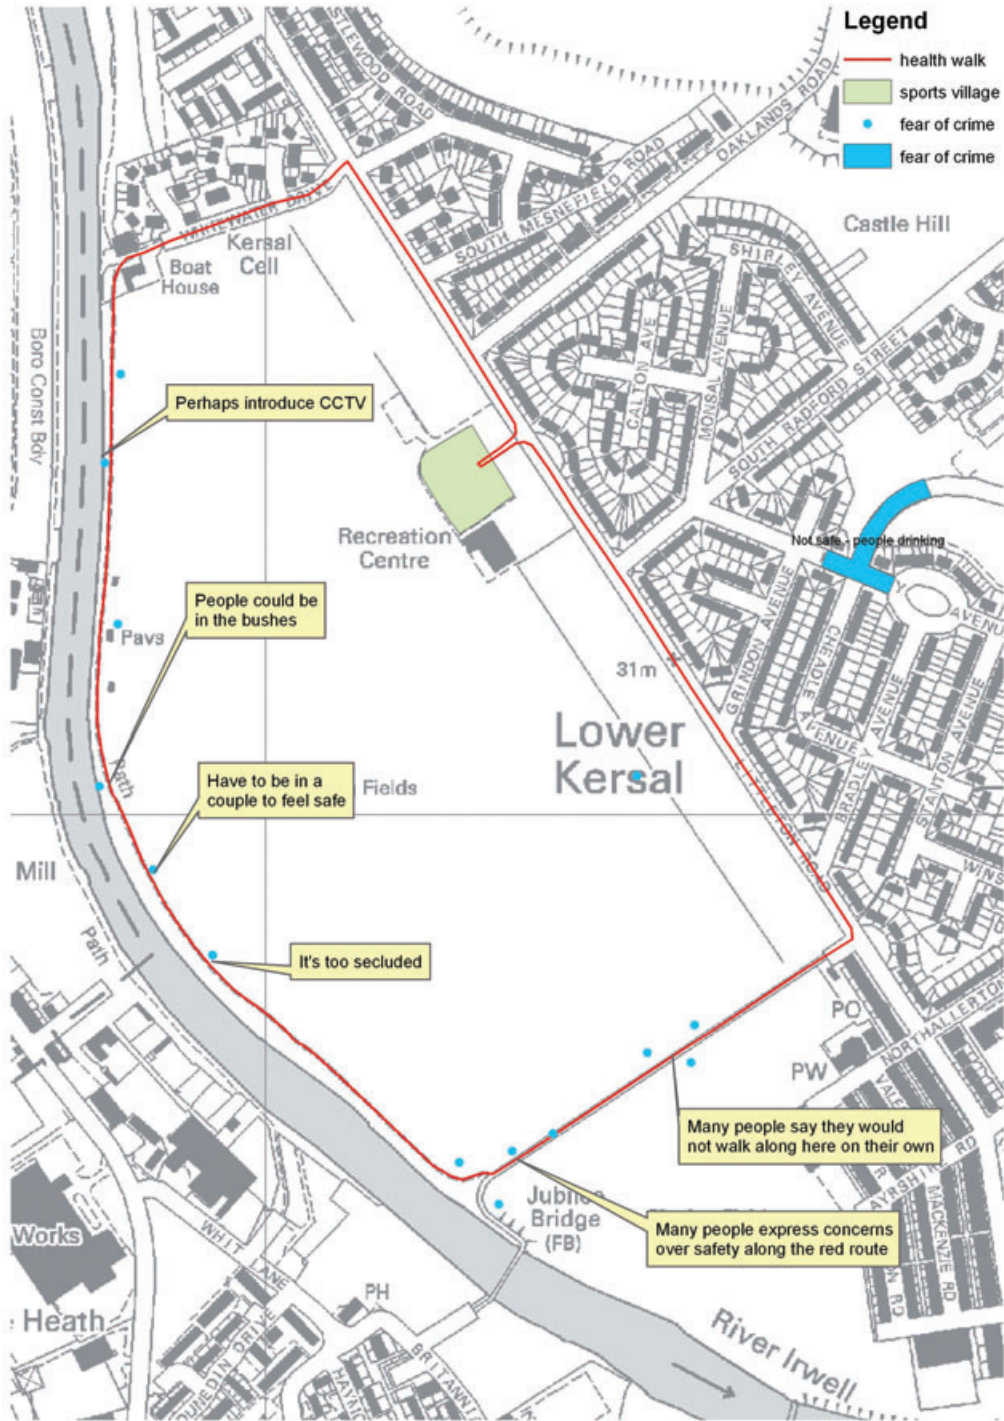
Legend
health walk
sports village
fear of crime
fear of crime

LEWOOD ROAD
OAKLANDS ROAD
SOUTH MESNEFIELD ROAD
Castle Hill
SHIRLEY AVENUE
CALTON AVE
MONSAL AVENUE
SOUTH RADFORD STREET
WHITEWATER DRIVE
Kersal Cell
Boat House
Boro Const Bdy
Perhaps introduce CCTV
Recreation Centre
Not safe - people drinking
People could be in the bushes
Pavs
31m
GRINDON AVENUE
CHEADLE AVENUE
AVENUE
AVENUE
AVENUE
BRADLEY
STANTON
WINS
Lower Kersal
Path
Have to be in a couple to feel safe
Fields
Mill
Path
It's too secluded
PO
PW
NORTHALLERTON
Many people say they would not walk along here on their own
Jubilee Bridge (FB)
Many people express concerns over safety along the red route
AYRSHIRE RD
MACKENZIE RD
Works
WHIT LANE
Heath
PH
DUNEDIN DRIVE
BRITANNIA
River Irwell